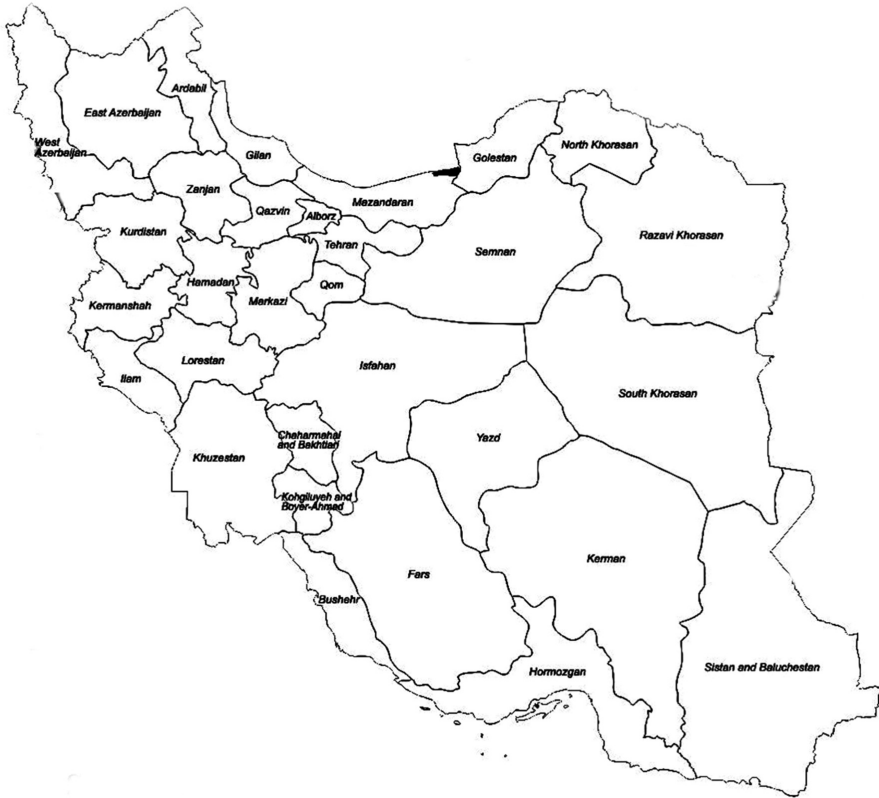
Ardabil
East Azerbaijan
West Azerbaijan
Gilan
Golestan
North Khorasan
Zanjan
Qazvin
Alborz
Mazandaran
Kurdistan
Tehran
Semnan
Razavi Khorasan
Hamadan
Kermanshah
Markazi
Qom
Lorestan
Isfahan
Ilam
South Khorasan
Chaharmahal and Bakhtiari
Yazd
Khuzestan
Kohgiluyeh and Boyer-Ahmad
Kerman
Fars
Bushehr
Hormozgan
Sistan and Baluchestan